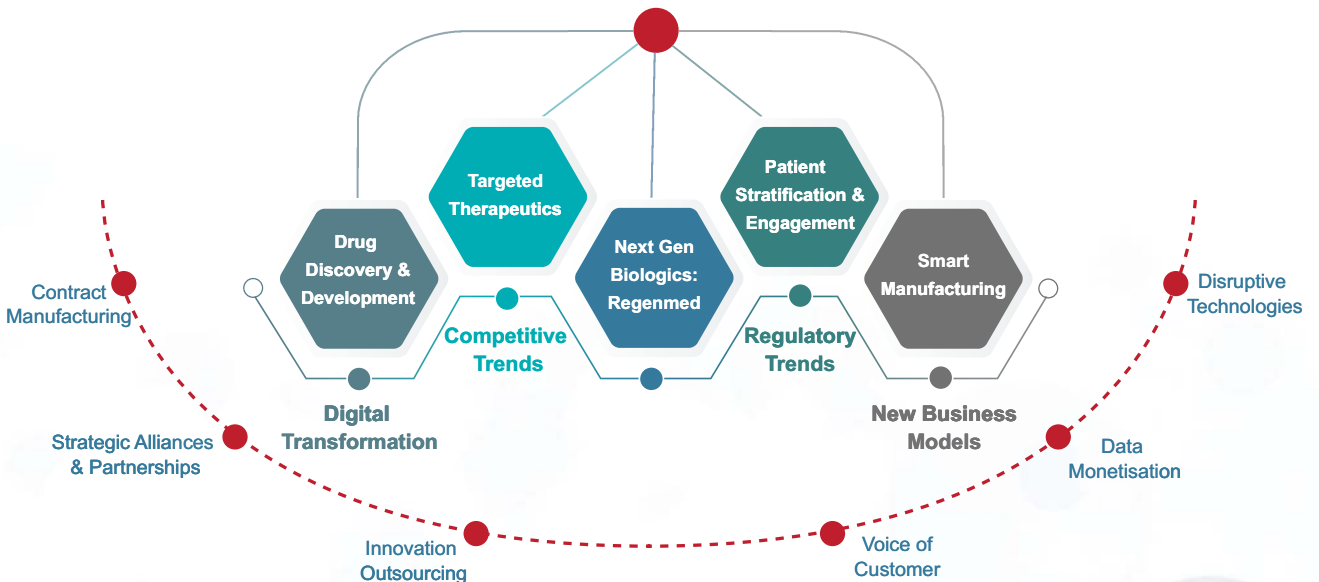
Contract Manufacturing

Drug Discovery & Development

Targeted Therapeutics

Next Gen Biologics: Regenmed

Patient Stratification & Engagement

Smart Manufacturing

Disruptive Technologies

Competitive Trends

Regulatory Trends

Digital Transformation

New Business Models

Strategic Alliances & Partnerships

Data Monetisation

Innovation Outsourcing

Voice of Customer